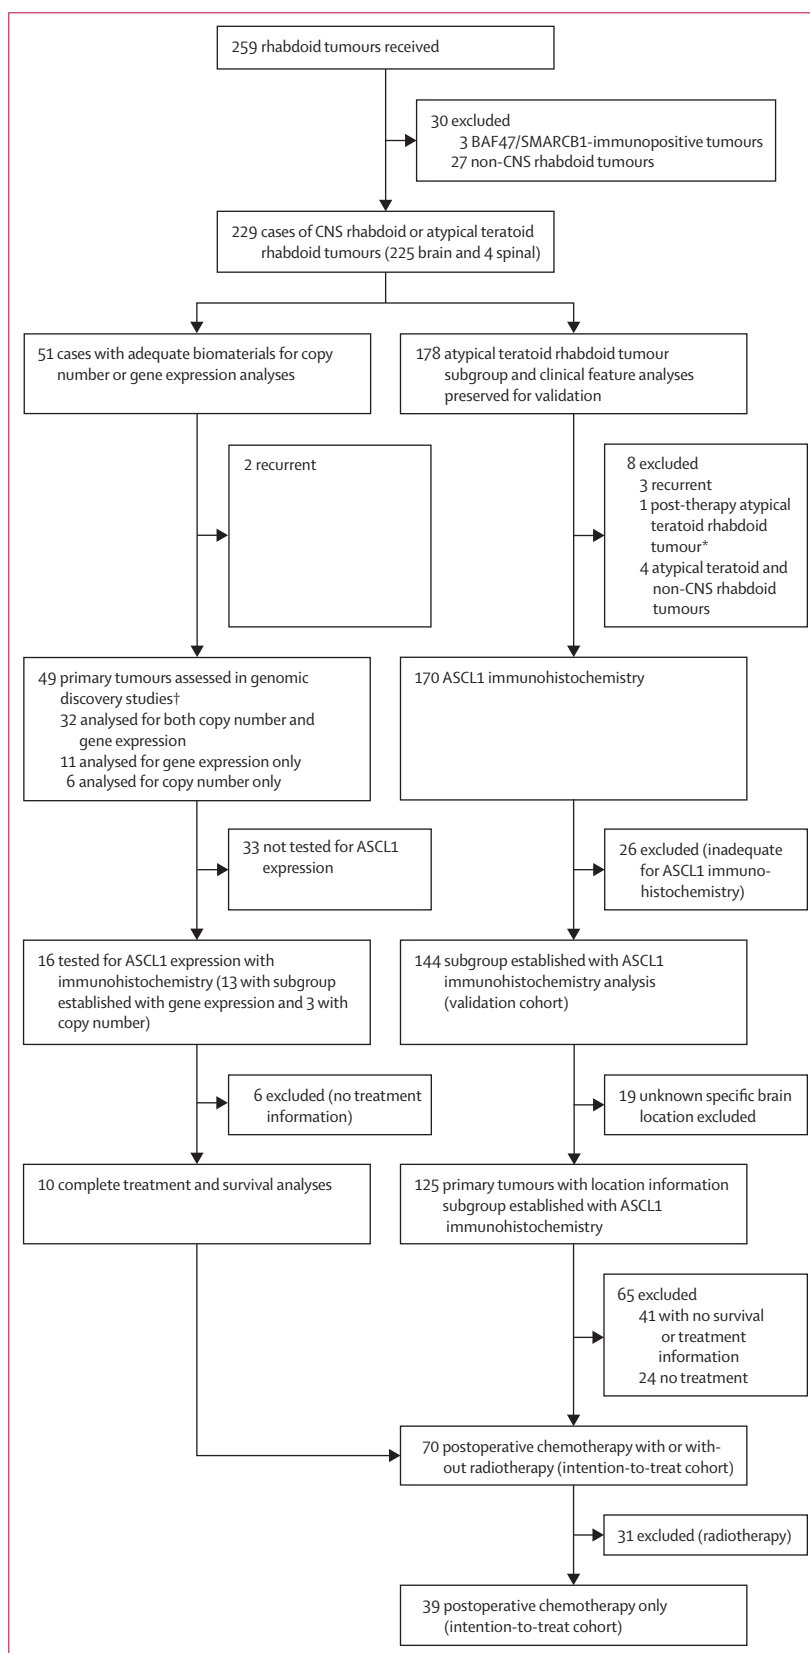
259 rhabdoid tumours received

30 excluded
3 BAF47/SMARCB1-immunopositive tumours
27 non-CNS rhabdoid tumours

229 cases of CNS rhabdoid or atypical teratoid rhabdoid tumours (225 brain and 4 spinal)

51 cases with adequate biomaterials for copy number or gene expression analyses

178 atypical teratoid rhabdoid tumour subgroup and clinical feature analyses preserved for validation

2 recurrent

8 excluded
3 recurrent
1 post-therapy atypical teratoid rhabdoid tumour*
4 atypical teratoid and non-CNS rhabdoid tumours

49 primary tumours assessed in genomic discovery studies†
32 analysed for both copy number and gene expression
11 analysed for gene expression only
6 analysed for copy number only

170 ASCL1 immunohistochemistry

33 not tested for ASCL1 expression

26 excluded (inadequate for ASCL1 immunohistochemistry)

16 tested for ASCL1 expression with immunohistochemistry (13 with subgroup established with gene expression and 3 with copy number)

144 subgroup established with ASCL1 immunohistochemistry analysis (validation cohort)

6 excluded (no treatment information)

19 unknown specific brain location excluded

10 complete treatment and survival analyses

125 primary tumours with location information subgroup established with ASCL1 immunohistochemistry

65 excluded
41 with no survival or treatment information
24 no treatment

70 postoperative chemotherapy with or without radiotherapy (intention-to-treat cohort)

31 excluded (radiotherapy)

39 postoperative chemotherapy only (intention-to-treat cohort)